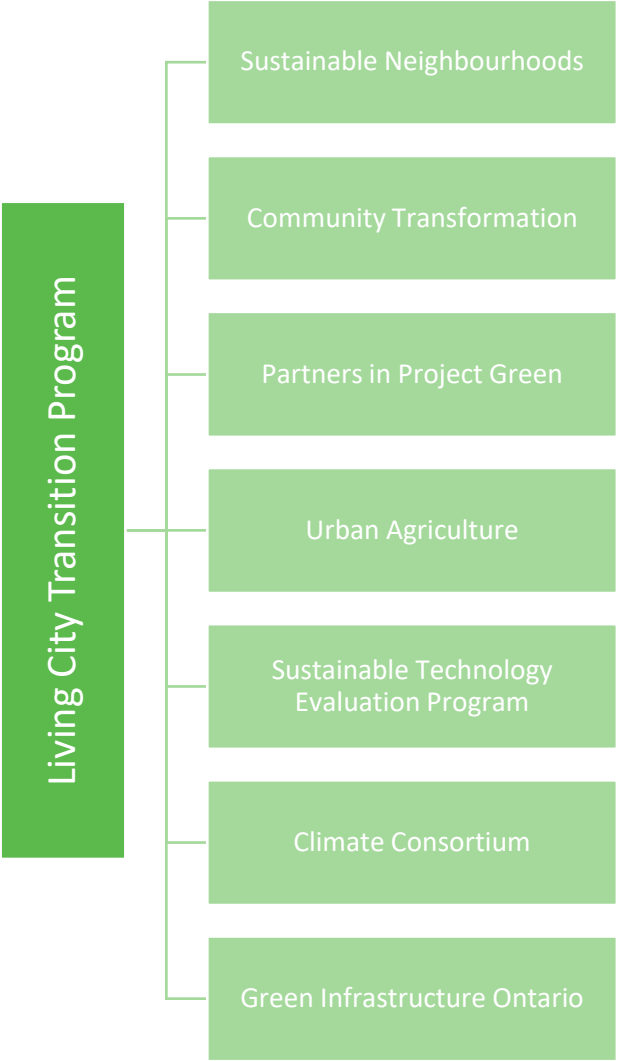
Living City Transition Program

Sustainable Neighbourhoods

Community Transformation

Partners in Project Green

Urban Agriculture

Sustainable Technology Evaluation Program

Climate Consortium

Green Infrastructure Ontario